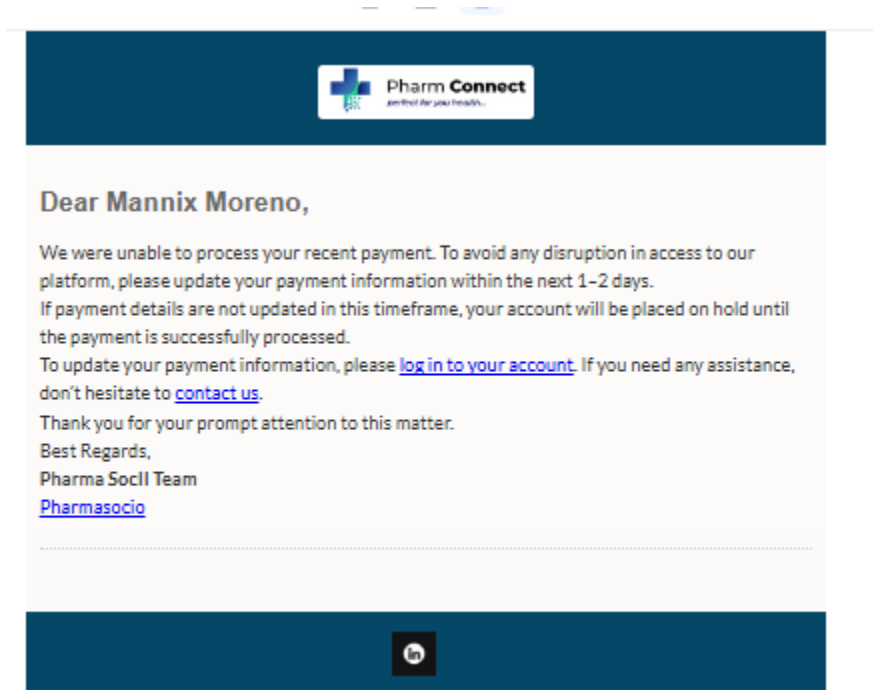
Pharm Connect
perfect for you health...

Dear Mannix Moreno,

We were unable to process your recent payment. To avoid any disruption in access to our platform, please update your payment information within the next 1–2 days.
If payment details are not updated in this timeframe, your account will be placed on hold until the payment is successfully processed.
To update your payment information, please log in to your account. If you need any assistance, don't hesitate to contact us.
Thank you for your prompt attention to this matter.
Best Regards,
Pharma Socll Team
Pharmasocio

in